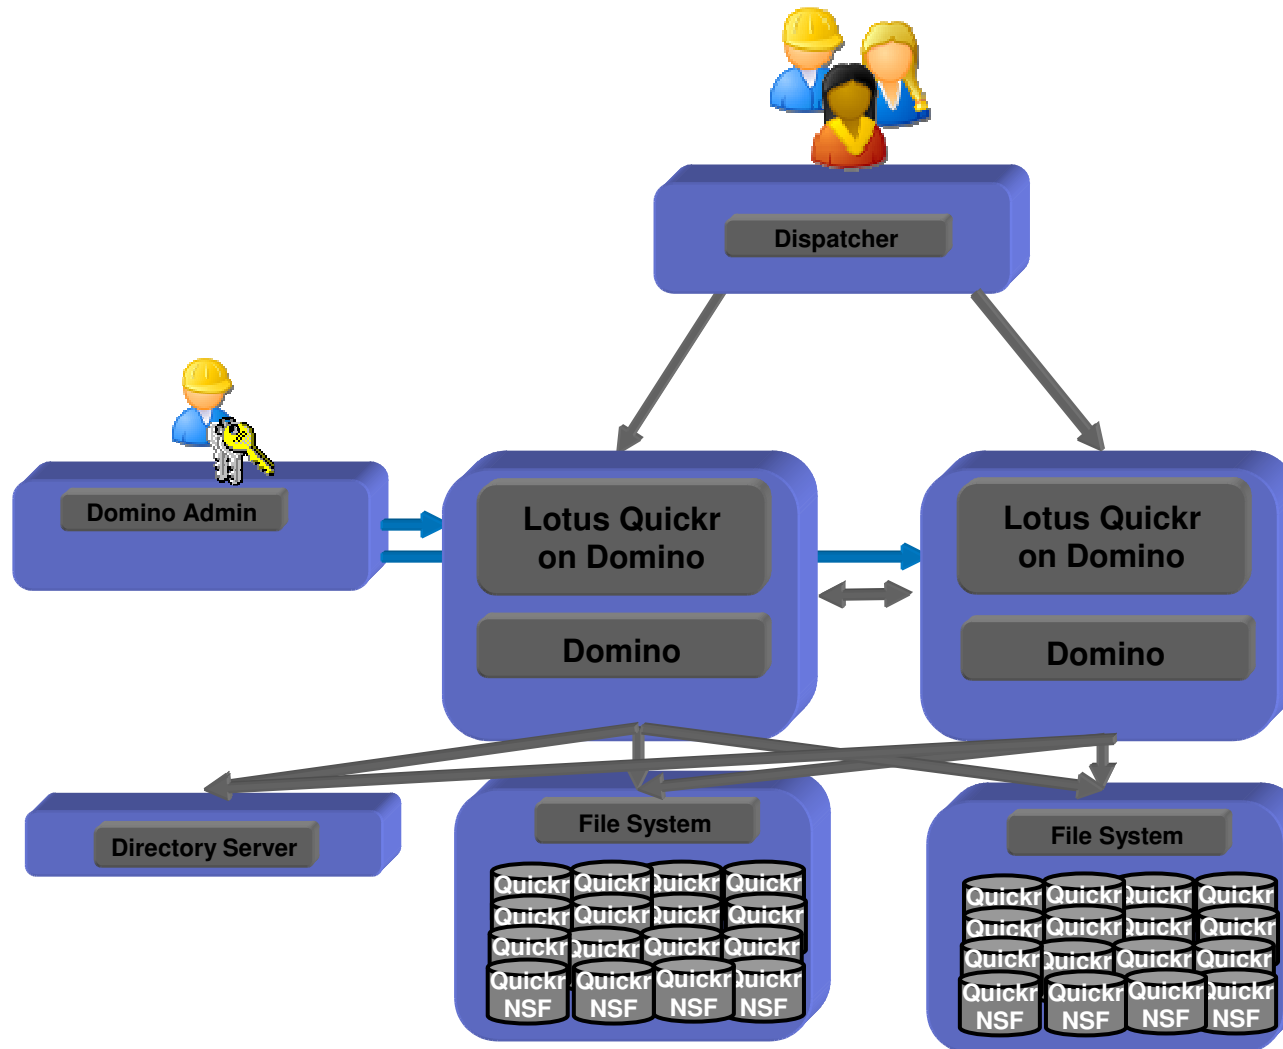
Dispatcher

Domino Admin

Lotus Quickr on Domino

Domino

Lotus Quickr on Domino

Domino

Directory Server

File System

Quickr Quickr Quickr Quickr
Quickr Quickr Quickr Quickr
Quickr Quickr Quickr Quickr
Quickr NSF Quickr NSF Quickr NSF Quickr NSF

File System

Quickr Quickr Quickr Quickr
Quickr Quickr Quickr Quickr
Quickr Quickr Quickr Quickr
Quickr NSF Quickr NSF Quickr NSF Quickr NSF